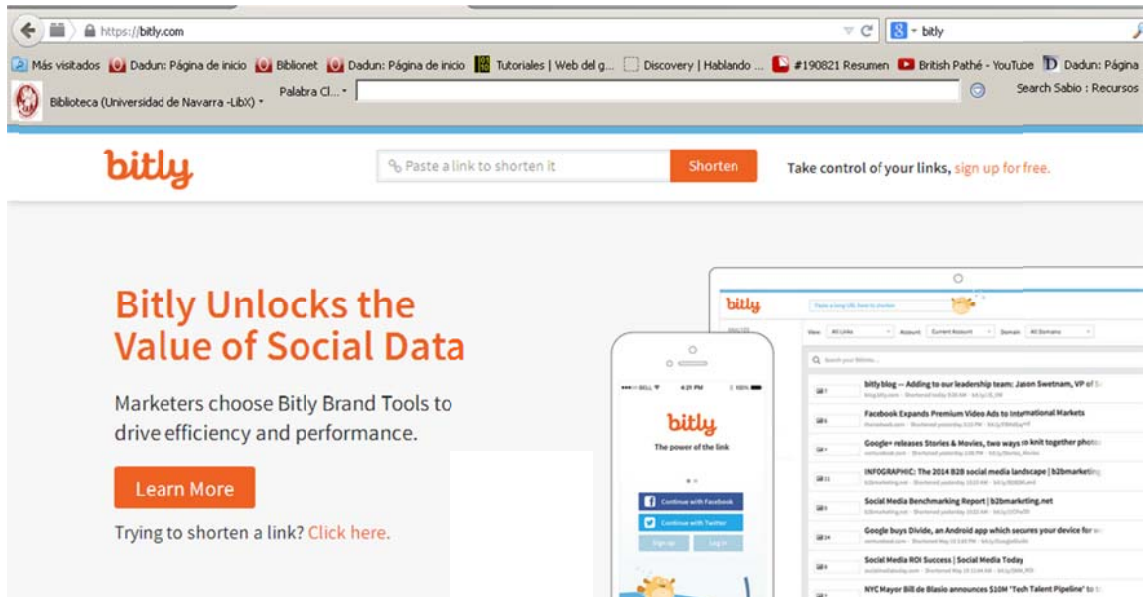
https://bitly.com

bitly

Más visitados Dadun: Página de inicio Biblionet Dadun: Página de inicio Tutoriales | Web del g... Discovery | Hablando ... #190821 Resumen British Pathé - YouTube Dadun: Página

Biblioteca (Universidad de Navarra -LibX) Palabra Cl... Search Sabio : Recursos

bitly

Paste a link to shorten it

Shorten

Take control of your links, sign up for free.

Bitly Unlocks the Value of Social Data

Marketers choose Bitly Brand Tools to drive efficiency and performance.

Learn More

Trying to shorten a link? Click here.

bitly
The power of the link
Continue with Facebook
Continue with Twitter
Sign up
Log in

bitly
View All Links Account Current Account Domain All Domains
Search your Bitlinks
bitly blog — Adding to our leadership team: Jason Swetnam, VP of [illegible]
Facebook Expands Premium Video Ads to International Markets
Google+ releases Stories & Movies, two ways to knit together photo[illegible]
INFOGRAPHIC: The 2014 B2B social media landscape | b2bmarketing
Social Media Benchmarking Report | b2bmarketing.net
Google buys Divide, an Android app which secures your device for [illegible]
Social Media ROI Success | Social Media Today
NYC Mayor Bill de Blasio announces $10M 'Tech Talent Pipeline' to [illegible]